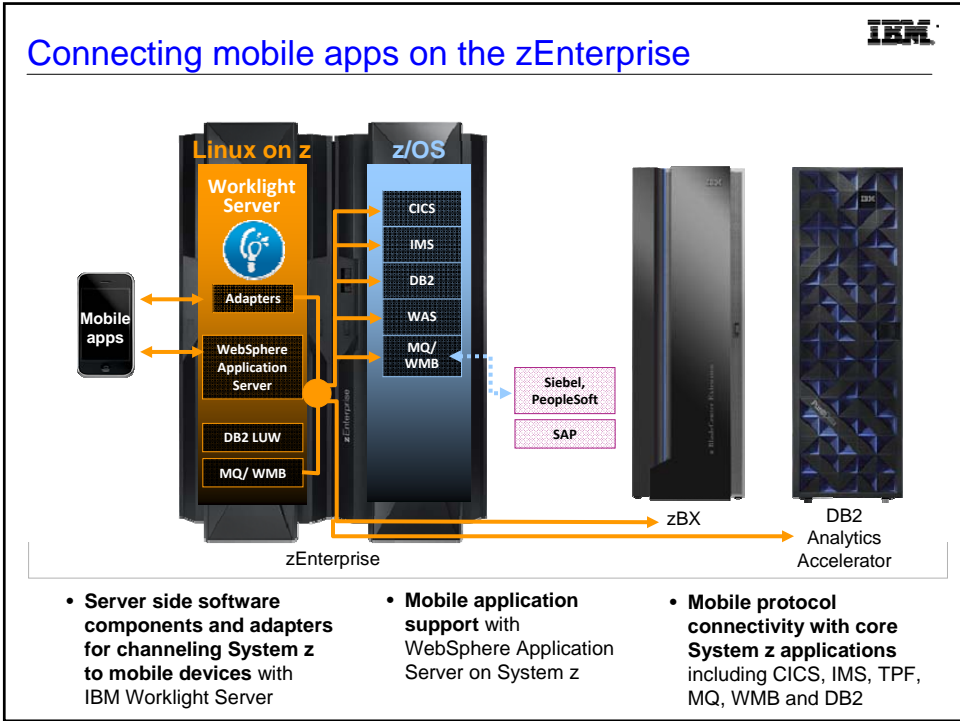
Connecting mobile apps on the zEnterprise

IBM

Linux on z

Worklight Server

Adapters

WebSphere Application Server

DB2 LUW

MQ/ WMB

z/OS

CICS

IMS

DB2

WAS

MQ/ WMB

Mobile apps

Siebel, PeopleSoft

SAP

zBX

DB2 Analytics Accelerator

zEnterprise

• Server side software components and adapters for channeling System z to mobile devices with IBM Worklight Server

• Mobile application support with WebSphere Application Server on System z

• Mobile protocol connectivity with core System z applications including CICS, IMS, TPF, MQ, WMB and DB2